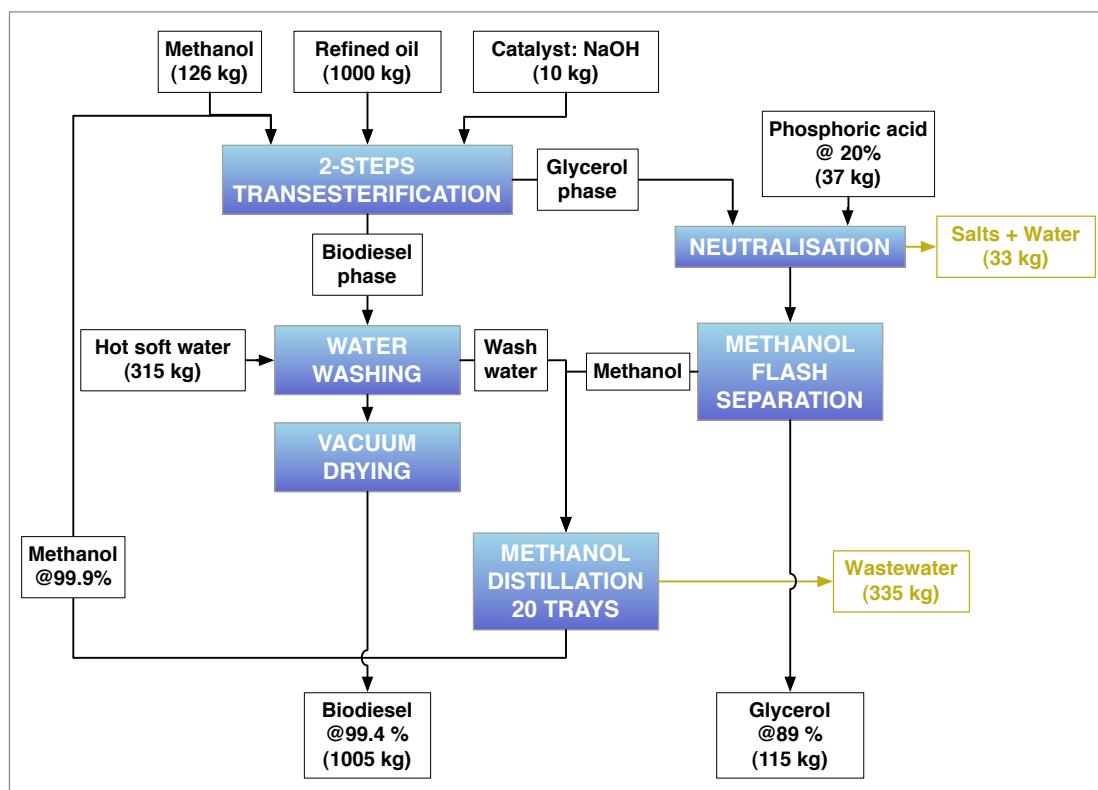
Methanol (126 kg)

Refined oil (1000 kg)

Catalyst: NaOH (10 kg)

2-STEPS TRANSESTERIFICATION

Glycerol phase

Phosphoric acid @ 20% (37 kg)

NEUTRALISATION

Salts + Water (33 kg)

Biodiesel phase

Hot soft water (315 kg)

WATER WASHING

Wash water

Methanol

METHANOL FLASH SEPARATION

VACUUM DRYING

Methanol @99.9%

METHANOL DISTILLATION 20 TRAYS

Wastewater (335 kg)

Biodiesel @99.4 % (1005 kg)

Glycerol @89 % (115 kg)